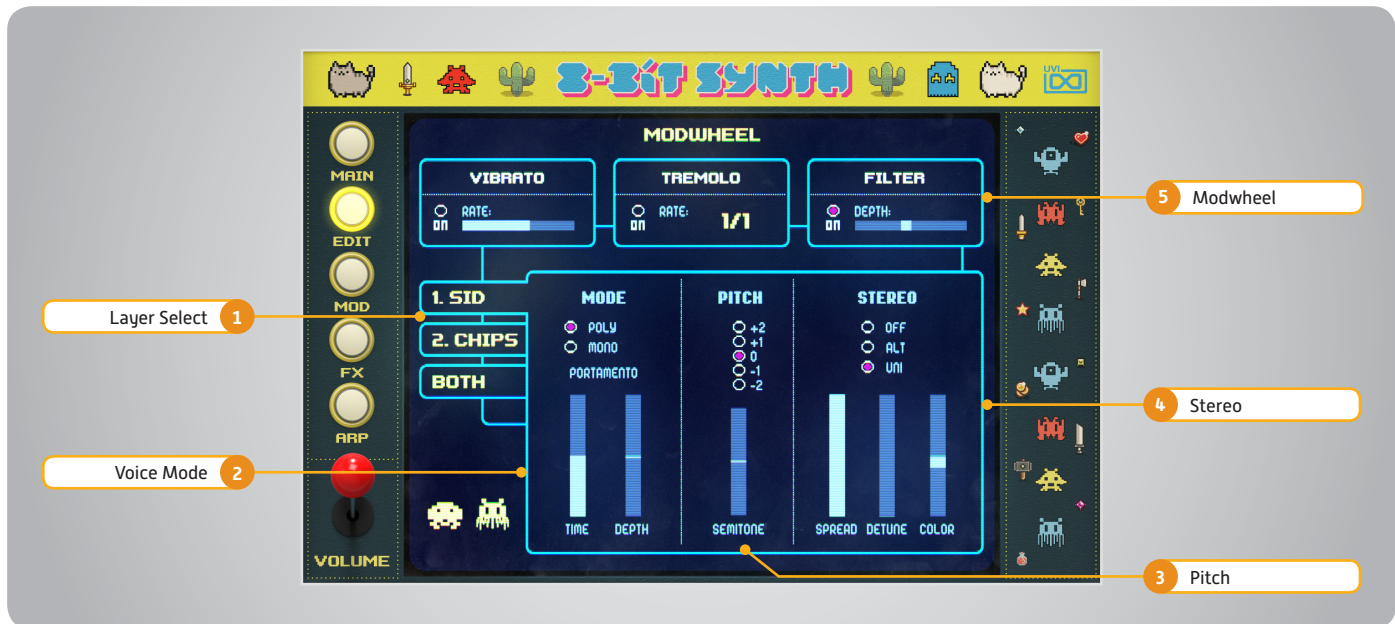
8-BIT SYNTH

UVI

MAIN

EDIT

MOD

FX

ARP

VOLUME

MODWHEEL

VIBRATO

ON RATE:

TREMOLO

ON RATE: 1/1

FILTER

ON DEPTH:

1. SID

2. CHIPS

BOTH

MODE

POLY

MONO

PORTAMENTO

TIME DEPTH

PITCH

+2
+1
0
-1
-2

SEMITONE

STEREO

OFF

ALT

UNI

SPREAD DETUNE COLOR

1 Layer Select

2 Voice Mode

3 Pitch

4 Stereo

5 Modwheel